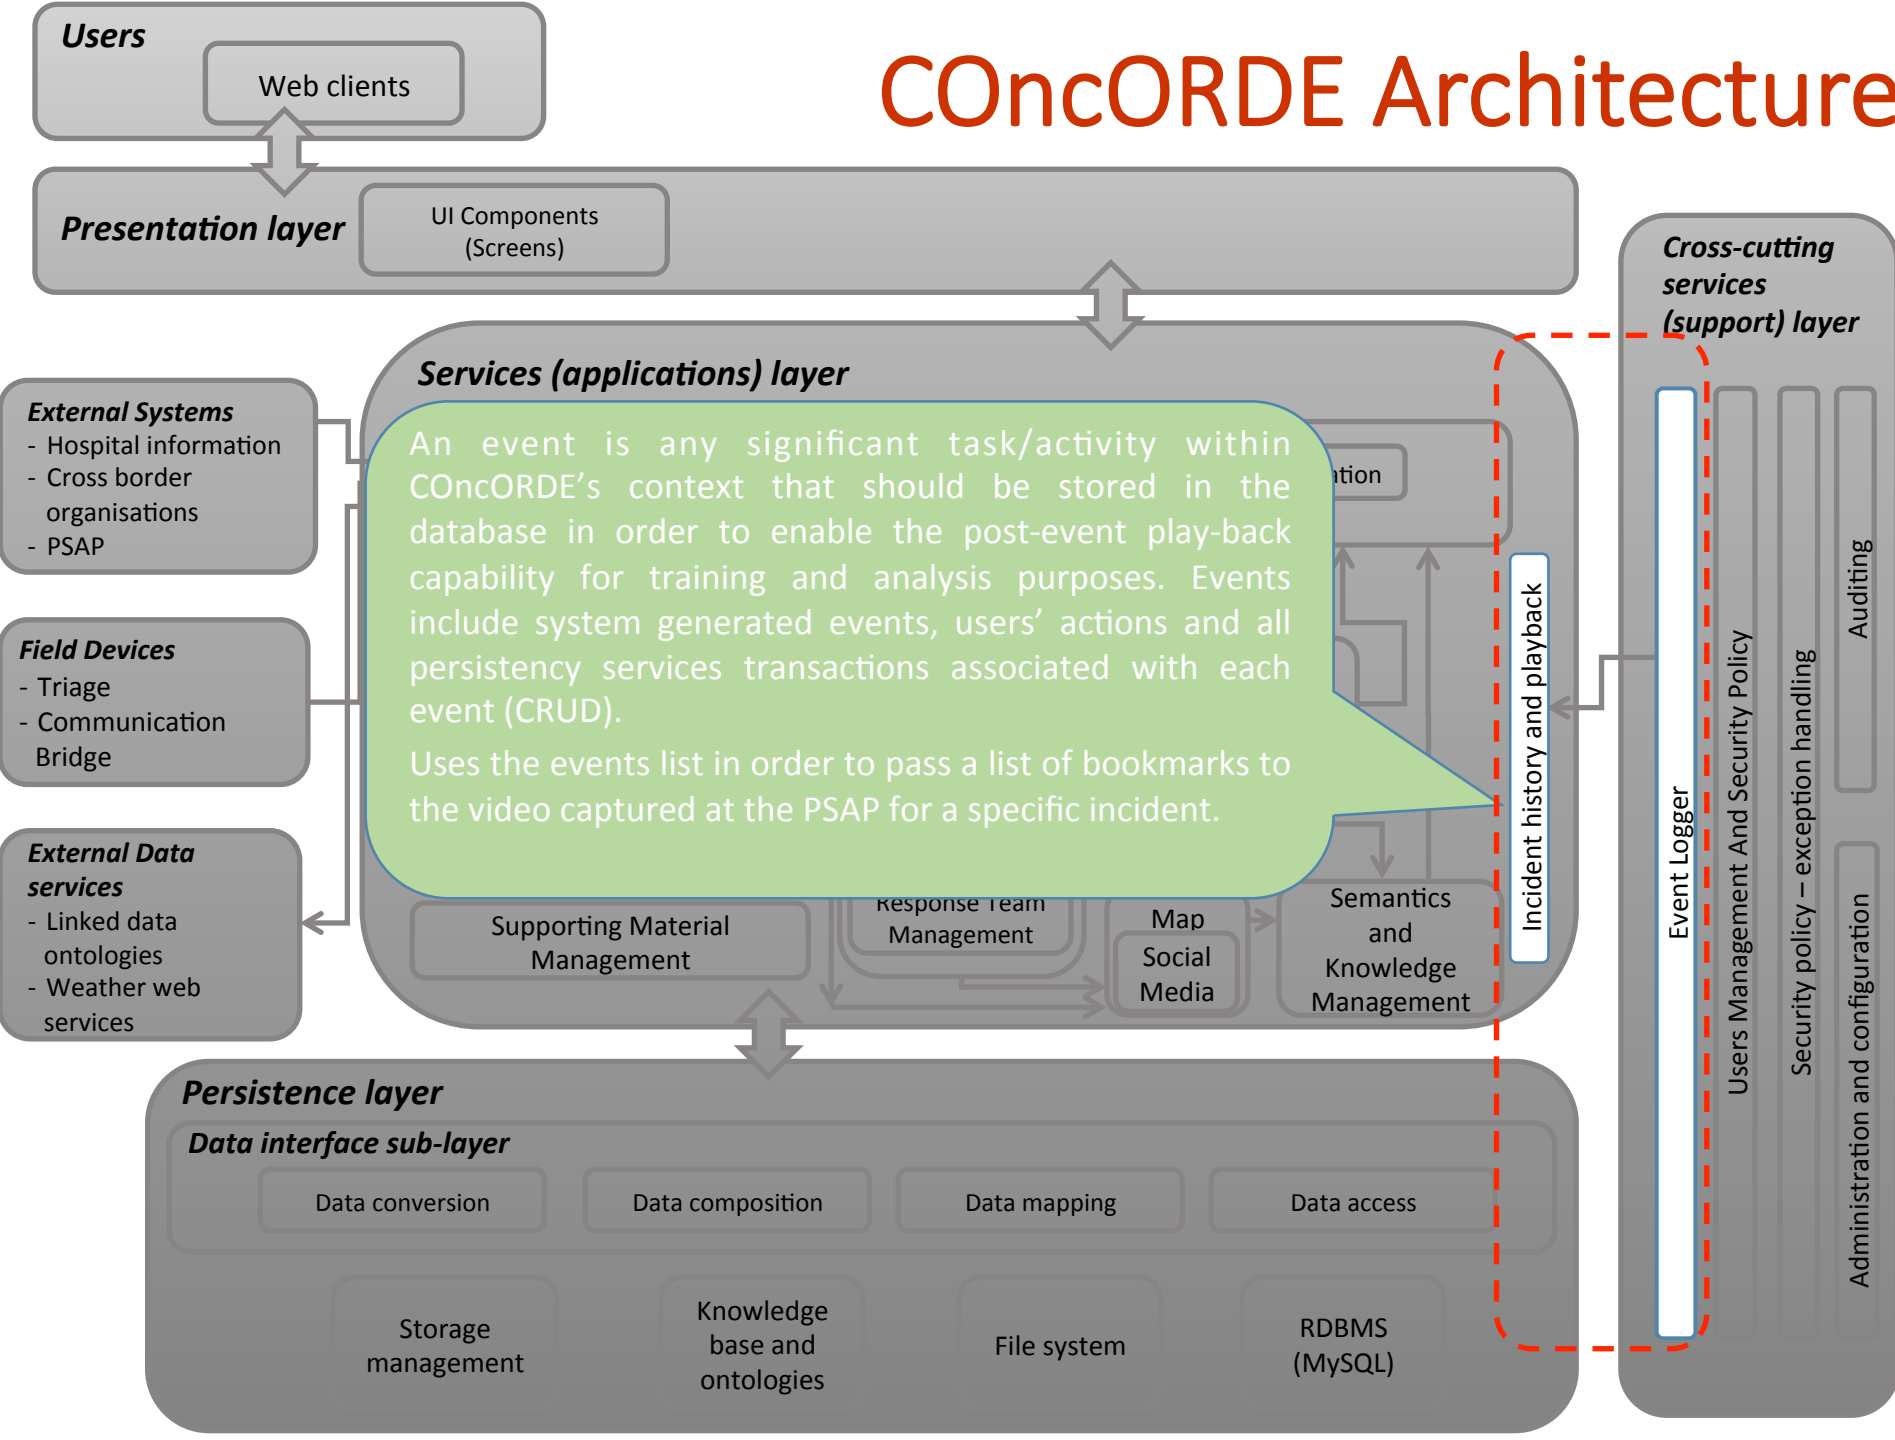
COncORDE Architecture

Users

Web clients

Presentation layer

UI Components (Screens)

Cross-cutting services (support) layer

Services (applications) layer

External Systems
- Hospital information
- Cross border organisations
- PSAP

Field Devices
- Triage
- Communication Bridge

External Data services
- Linked data ontologies
- Weather web services

An event is any significant task/activity within COncORDE's context that should be stored in the database in order to enable the post-event play-back capability for training and analysis purposes. Events include system generated events, users' actions and all persistency services transactions associated with each event (CRUD).

Uses the events list in order to pass a list of bookmarks to the video captured at the PSAP for a specific incident.

ation

Incident history and playback

Event Logger

Users Management And Security Policy

Security policy – exception handling

Auditing

Administration and configuration

Supporting Material Management

Response Team Management

Map

Social Media

Semantics and Knowledge Management

Persistence layer

Data interface sub-layer

Data conversion

Data composition

Data mapping

Data access

Storage management

Knowledge base and ontologies

File system

RDBMS (MySQL)